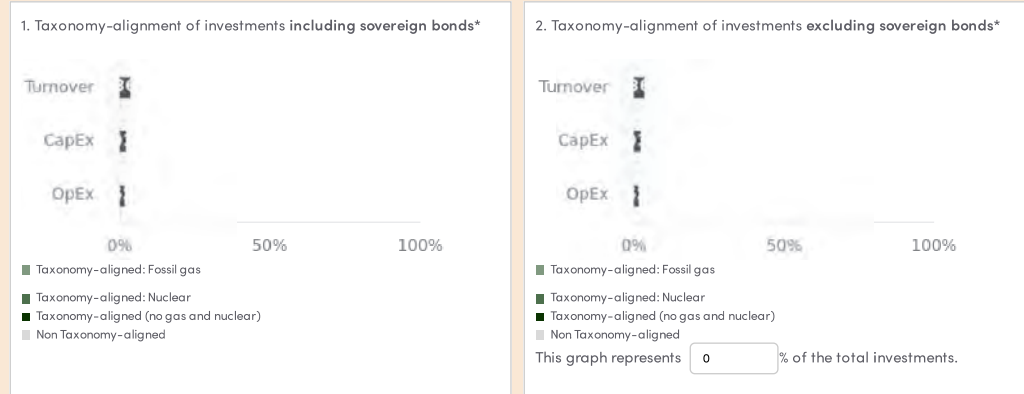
1. Taxonomy-alignment of investments **including sovereign bonds***

Turnover

CapEx

OpEx

0%
50%
100%

Taxonomy-aligned: Fossil gas
Taxonomy-aligned: Nuclear
Taxonomy-aligned (no gas and nuclear)
Non Taxonomy-aligned

2. Taxonomy-alignment of investments **excluding sovereign bonds***

Turnover

CapEx

OpEx

0%
50%
100%

Taxonomy-aligned: Fossil gas
Taxonomy-aligned: Nuclear
Taxonomy-aligned (no gas and nuclear)
Non Taxonomy-aligned

This graph represents 0 % of the total investments.